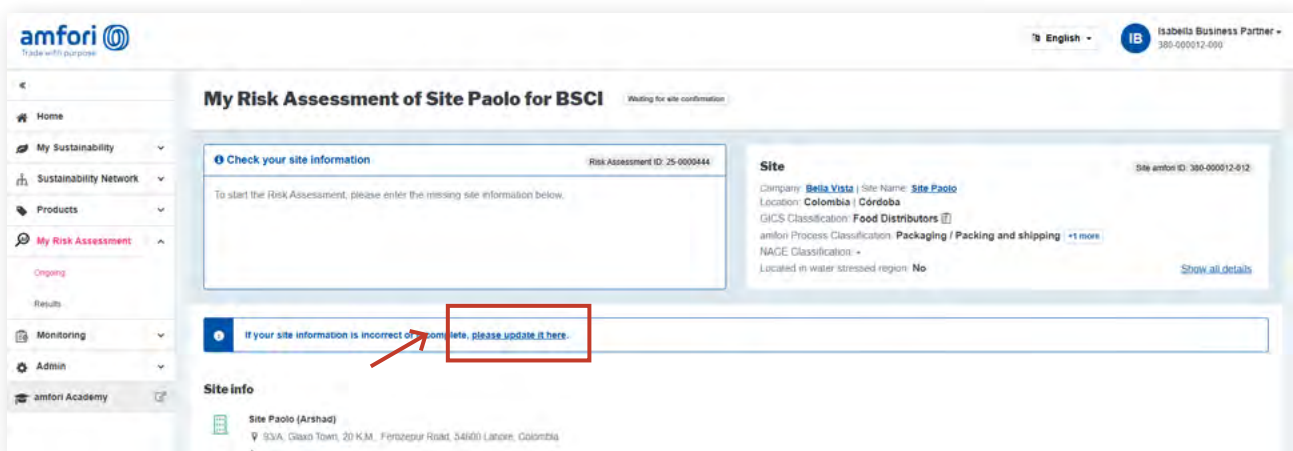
amfori
Trade with purpose

English

IB Isabella Business Partner
380-000012-000

«
Home
My Sustainability
Sustainability Network
Products
My Risk Assessment
Ongoing
Results
Monitoring
Admin
amfori Academy

My Risk Assessment of Site Paolo for BSCI
Waiting for site confirmation

Check your site information
Risk Assessment ID: 25-0000444

To start the Risk Assessment, please enter the missing site information below.

Site
Site amfori ID: 380-000012-012

Company: Bella Vista | Site Name: Site Paolo
Location: Colombia | Córdoba
GICS Classification: Food Distributors
amfori Process Classification: Packaging / Packing and shipping +1 more
NACE Classification: -
Located in water stressed region: No
Show all details

If your site information is incorrect or incomplete, please update it here.

Site info

Site Paolo (Arshad)
93/A, Glaxo Town, 20 K.M., Ferozepur Road, 54600 Lahore, Colombia